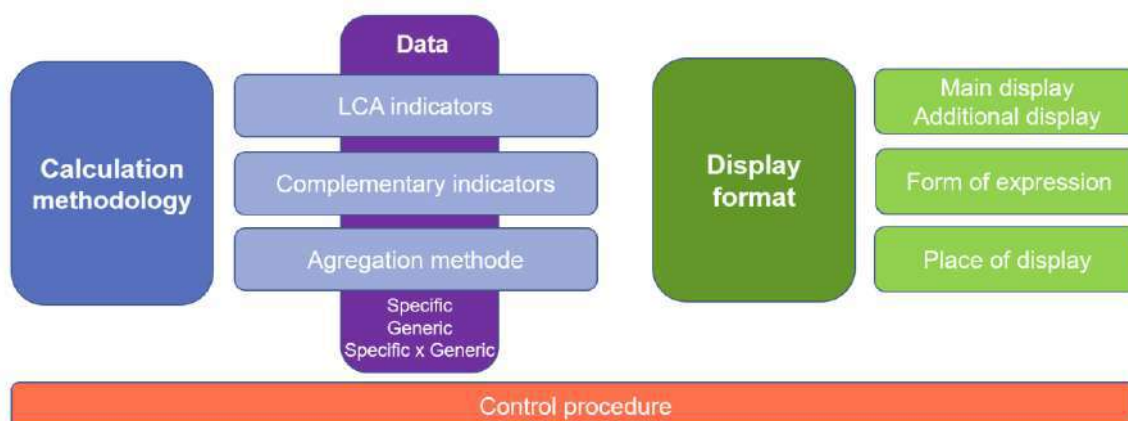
Calculation methodology

Data

LCA indicators

Complementary indicators

Agregation methode

Specific
Generic
Specific x Generic

Display format

Main display
Additional display

Form of expression

Place of display

Control procedure